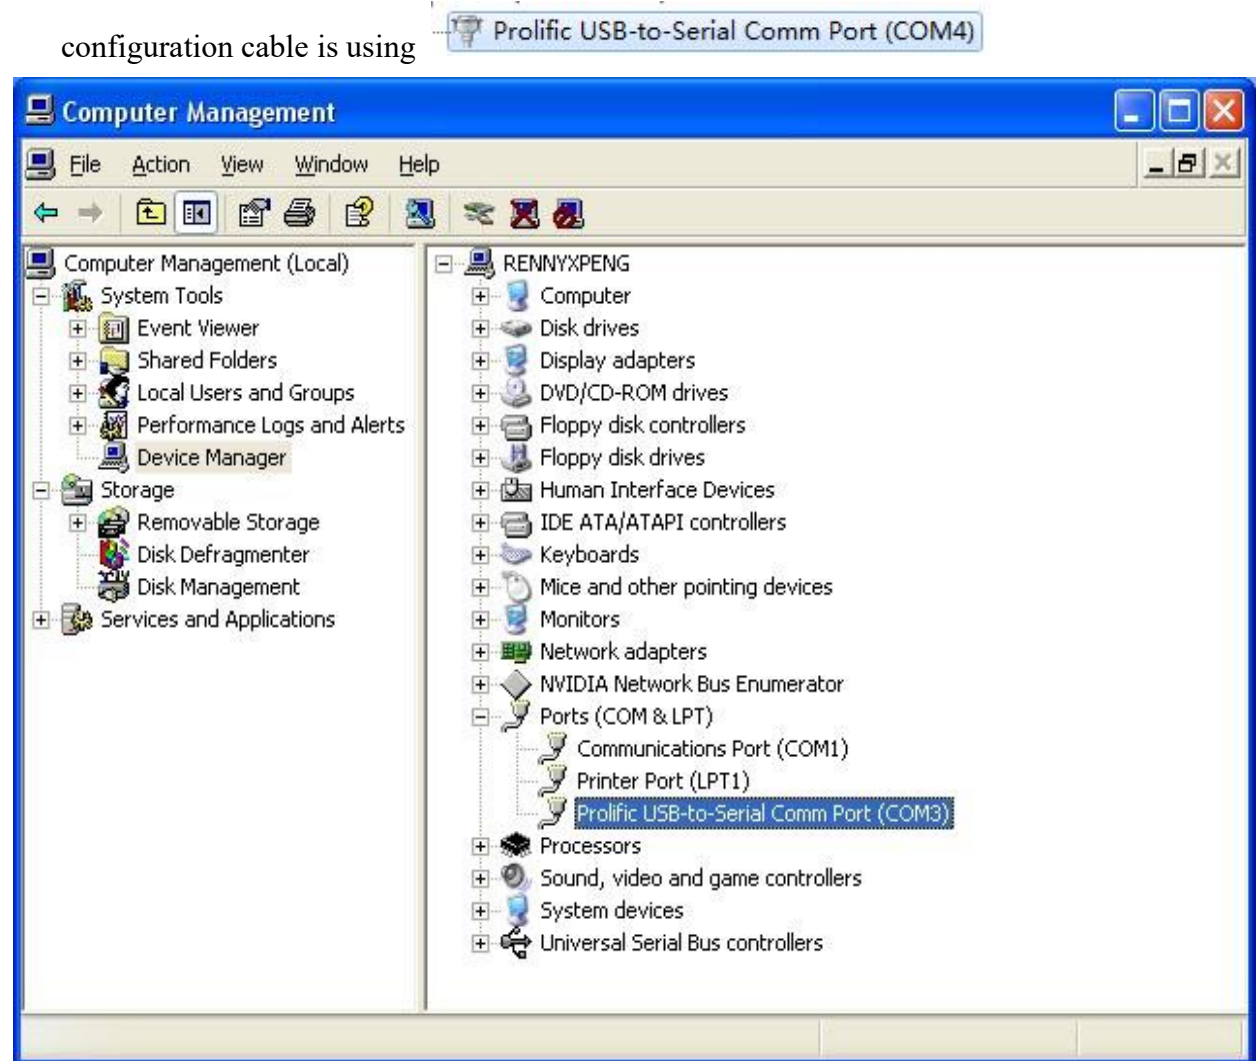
configuration cable is using Prolific USB-to-Serial Comm Port (COM4)

Computer Management

File Action View Window Help

Computer Management (Local)
System Tools
Event Viewer
Shared Folders
Local Users and Groups
Performance Logs and Alerts
Device Manager
Storage
Removable Storage
Disk Defragmenter
Disk Management
Services and Applications

RENNYXPENG
Computer
Disk drives
Display adapters
DVD/CD-ROM drives
Floppy disk controllers
Floppy disk drives
Human Interface Devices
IDE ATA/ATAPI controllers
Keyboards
Mice and other pointing devices
Monitors
Network adapters
NVIDIA Network Bus Enumerator
Ports (COM & LPT)
Communications Port (COM1)
Printer Port (LPT1)
Prolific USB-to-Serial Comm Port (COM3)
Processors
Sound, video and game controllers
System devices
Universal Serial Bus controllers